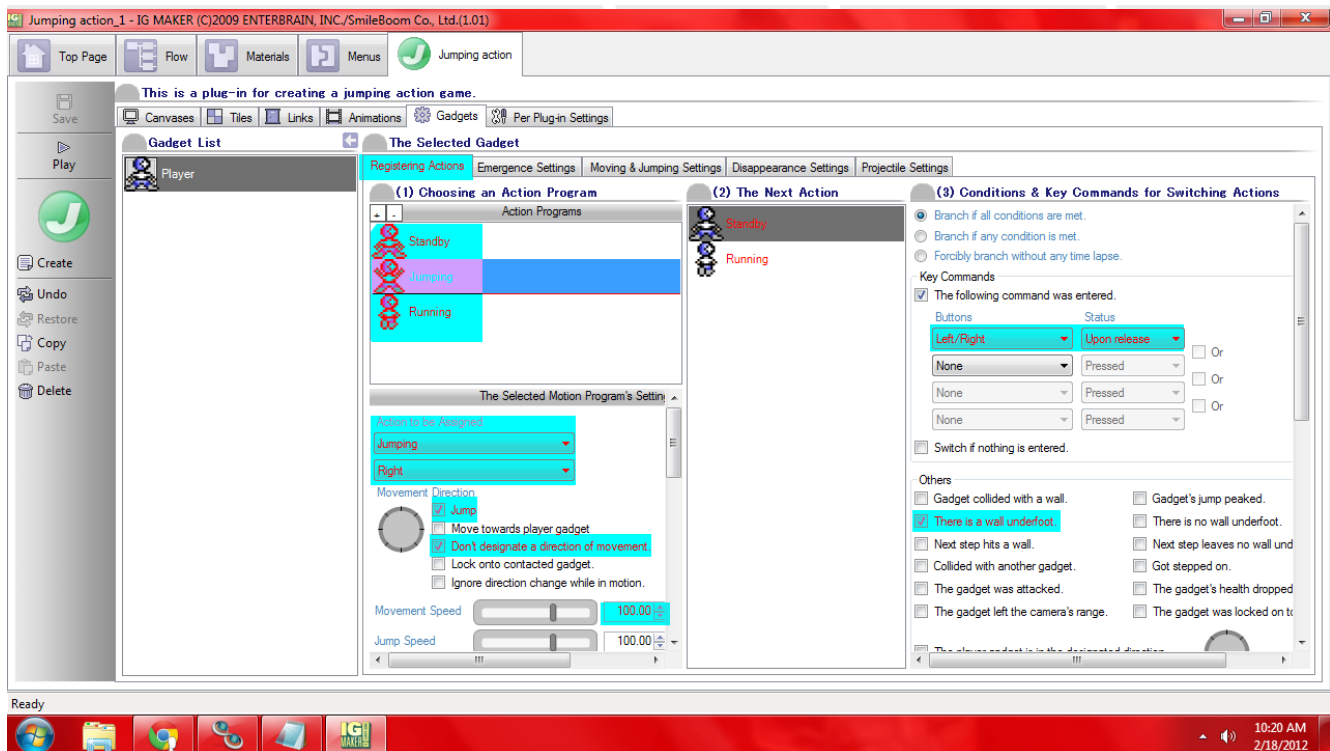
Jumping action_1 - IG MAKER (C)2009 ENTERBRAIN, INC./SmileBoom Co., Ltd.(1.01)

Top Page | Flow | Materials | Menus | Jumping action

Save
Play
Create
Undo
Restore
Copy
Paste
Delete

This is a plug-in for creating a jumping action game.

Canvases | Tiles | Links | Animations | Gadgets | Per Plug-in Settings

Gadget List
Player

The Selected Gadget

Registering Actions | Emergence Settings | Moving & Jumping Settings | Disappearance Settings | Projectile Settings

(1) Choosing an Action Program
+ -
Action Programs
Standby
Jumping
Running

The Selected Motion Program's Settin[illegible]
Action to be Assigned
Jumping
Right
Movement Direction
Jump
Move towards player gadget
Don't designate a direction of movement.
Lock onto contacted gadget.
Ignore direction change while in motion.
Movement Speed 100.00
Jump Speed 100.00

(2) The Next Action
Standby
Running

(3) Conditions & Key Commands for Switching Actions
Branch if all conditions are met.
Branch if any condition is met.
Forcibly branch without any time lapse.
Key Commands
The following command was entered.
Buttons | Status
Left/Right | Upon release
None | Pressed | Or
None | Pressed | Or
None | Pressed | Or
Switch if nothing is entered.
Others
Gadget collided with a wall.
Gadget's jump peaked.
There is a wall underfoot.
There is no wall underfoot.
Next step hits a wall.
Next step leaves no wall und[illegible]
Collided with another gadget.
Got stepped on.
The gadget was attacked.
The gadget's health dropped
The gadget left the camera's range.
The gadget was locked on t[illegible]
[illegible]

Ready

10:20 AM
2/18/2012